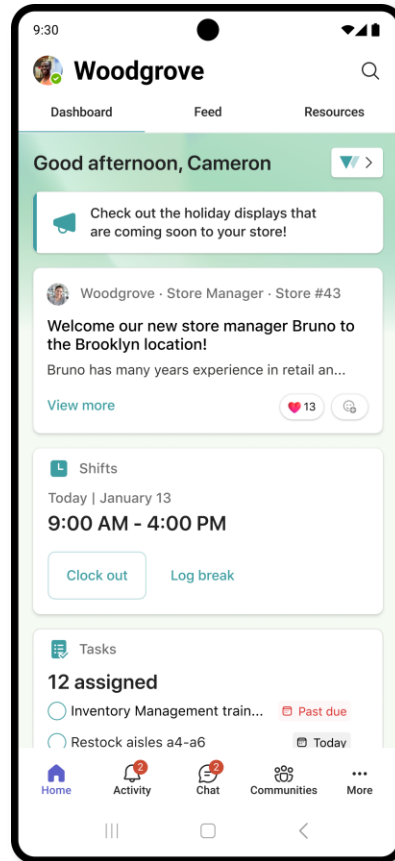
9:30

Woodgrove

Dashboard Feed Resources

Good afternoon, Cameron

Check out the holiday displays that are coming soon to your store!

Woodgrove · Store Manager · Store #43

Welcome our new store manager Bruno to the Brooklyn location!

Bruno has many years experience in retail an...

View more

13

Shifts

Today | January 13

9:00 AM - 4:00 PM

Clock out

Log break

Tasks

12 assigned

Inventory Management train...

Past due

Restock aisles a4-a6

Today

Home

2
Activity

2
Chat

Communities

More